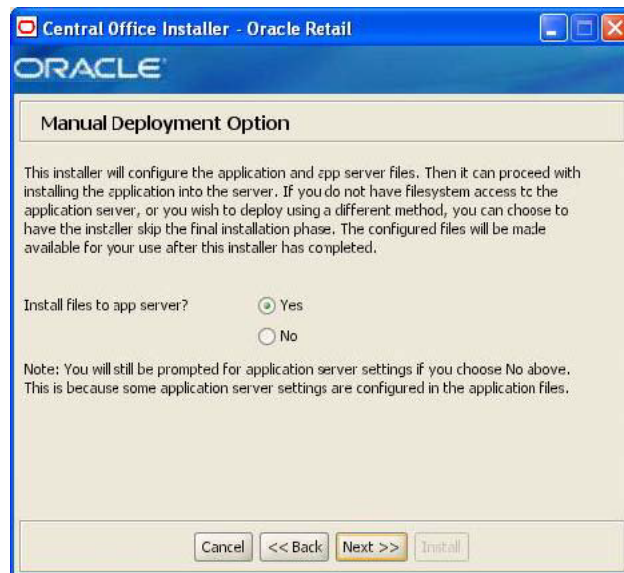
Central Office Installer - Oracle Retail

ORACLE

Manual Deployment Option

This installer will configure the application and app server files. Then it can proceed with installing the application into the server. If you do not have filesystem access to the application server, or you wish to deploy using a different method, you can choose to have the installer skip the final installation phase. The configured files will be made available for your use after this installer has completed.

Install files to app server?

Yes

No

Note: You will still be prompted for application server settings if you choose No above. This is because some application server settings are configured in the application files.

Cancel

<< Back

Next >>

Install